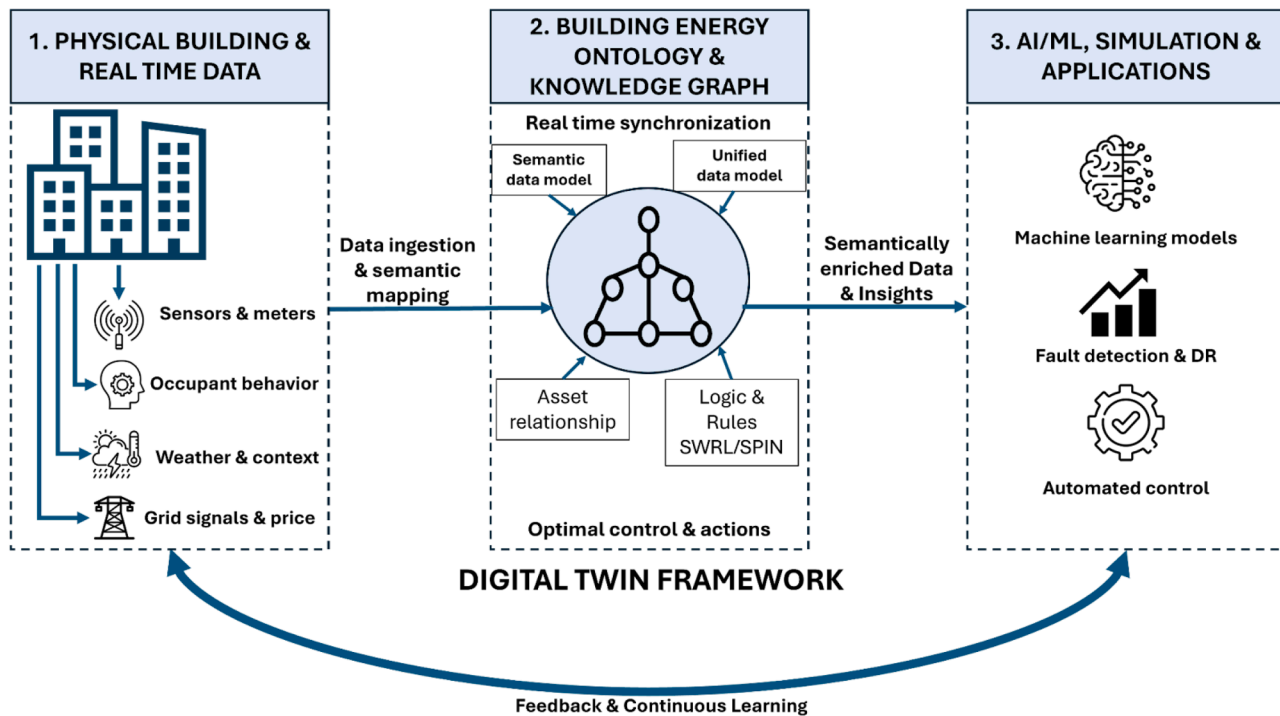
1. PHYSICAL BUILDING & REAL TIME DATA

Sensors & meters

Occupant behavior

Weather & context

Grid signals & price

Data ingestion & semantic mapping

2. BUILDING ENERGY ONTOLOGY & KNOWLEDGE GRAPH

Real time synchronization

Semantic data model

Unified data model

Asset relationship

Logic & Rules SWRL/SPIN

Optimal control & actions

Semantically enriched Data & Insights

3. AI/ML, SIMULATION & APPLICATIONS

Machine learning models

Fault detection & DR

Automated control

DIGITAL TWIN FRAMEWORK

Feedback & Continuous Learning